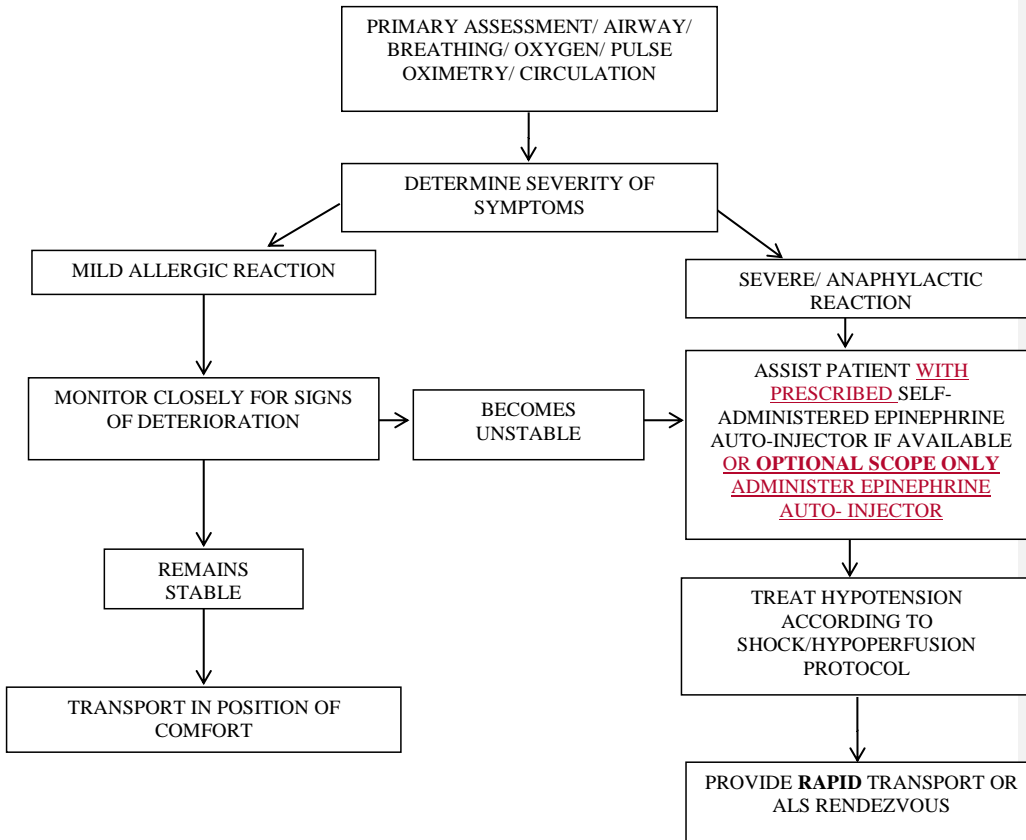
PRIMARY ASSESSMENT/ AIRWAY/ BREATHING/ OXYGEN/ PULSE OXIMETRY/ CIRCULATION

DETERMINE SEVERITY OF SYMPTOMS

MILD ALLERGIC REACTION

SEVERE/ ANAPHYLACTIC REACTION

MONITOR CLOSELY FOR SIGNS OF DETERIORATION

BECOMES UNSTABLE

ASSIST PATIENT WITH PRESCRIBED SELF-ADMINISTERED EPINEPHRINE AUTO-INJECTOR IF AVAILABLE OR **OPTIONAL SCOPE ONLY** ADMINISTER EPINEPHRINE AUTO- INJECTOR

REMAINS STABLE

TREAT HYPOTENSION ACCORDING TO SHOCK/HYPOPERFUSION PROTOCOL

TRANSPORT IN POSITION OF COMFORT

PROVIDE **RAPID** TRANSPORT OR ALS RENDEZVOUS